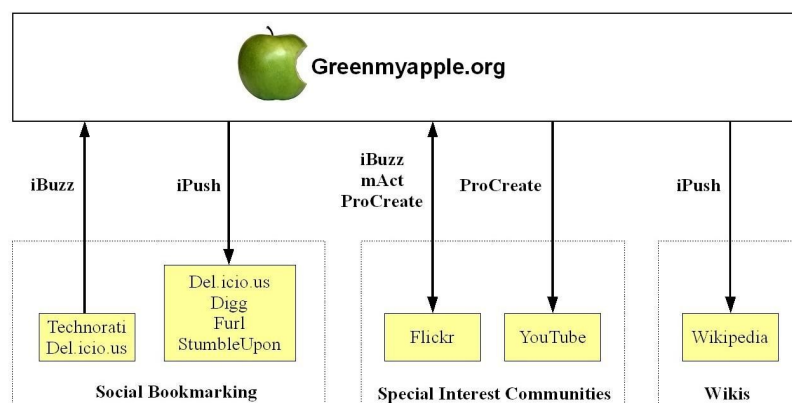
Greenmyapple.org

iBuzz

iPush

iBuzz
mAct
ProCreate

ProCreate

iPush

Technorati
Del.icio.us

Del.icio.us
Digg
Furl
StumbleUpon

Flickr

YouTube

Wikipedia

Social Bookmarking

Special Interest Communities

Wikis